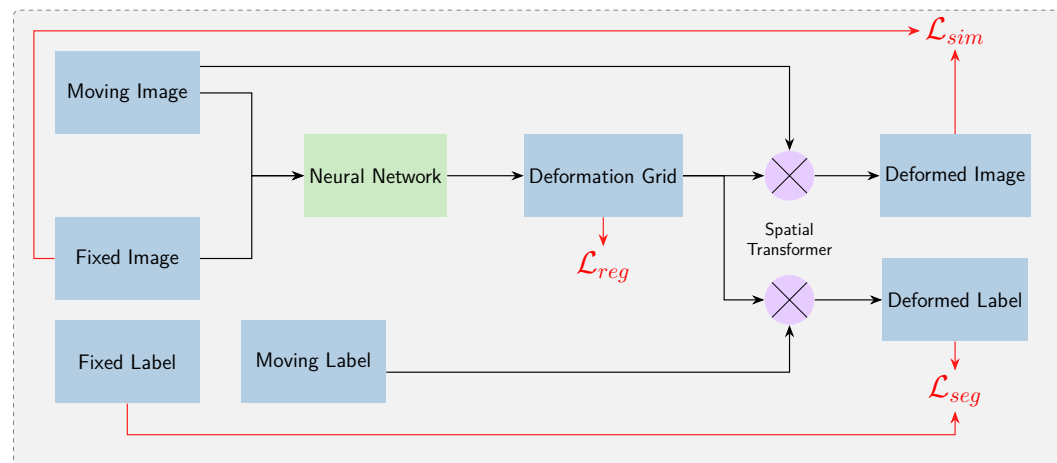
$\mathcal{L}_{sim}$

Moving Image

Neural Network

Deformation Grid

Deformed Image

Spatial Transformer

Fixed Image

$\mathcal{L}_{reg}$

Deformed Label

Fixed Label

Moving Label

$\mathcal{L}_{seg}$